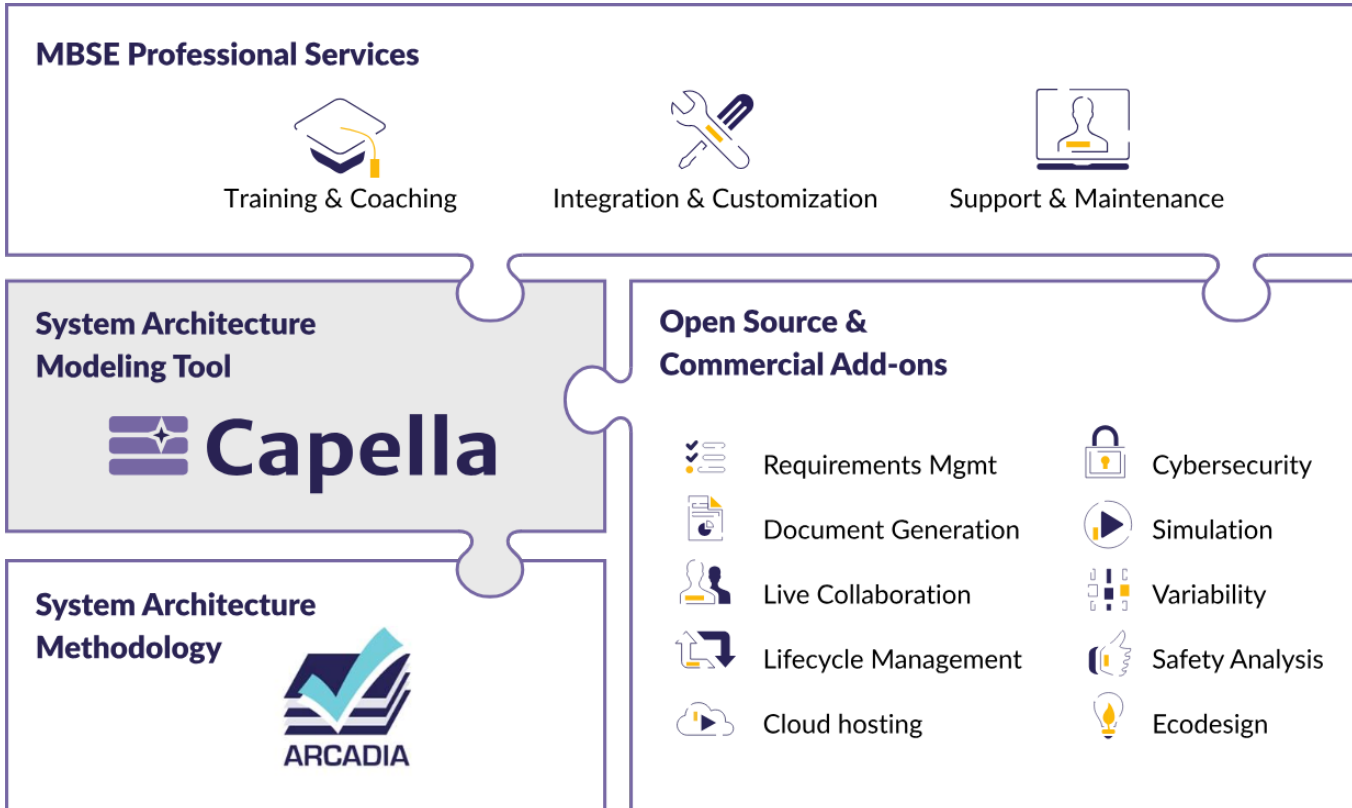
MBSE Professional Services

Training & Coaching

Integration & Customization

Support & Maintenance

System Architecture Modeling Tool

Capella

Open Source & Commercial Add-ons

Requirements Mgmt

Document Generation

Live Collaboration

Lifecycle Management

Cloud hosting

Cybersecurity

Simulation

Variability

Safety Analysis

Ecodesign

System Architecture Methodology

ARCADIA